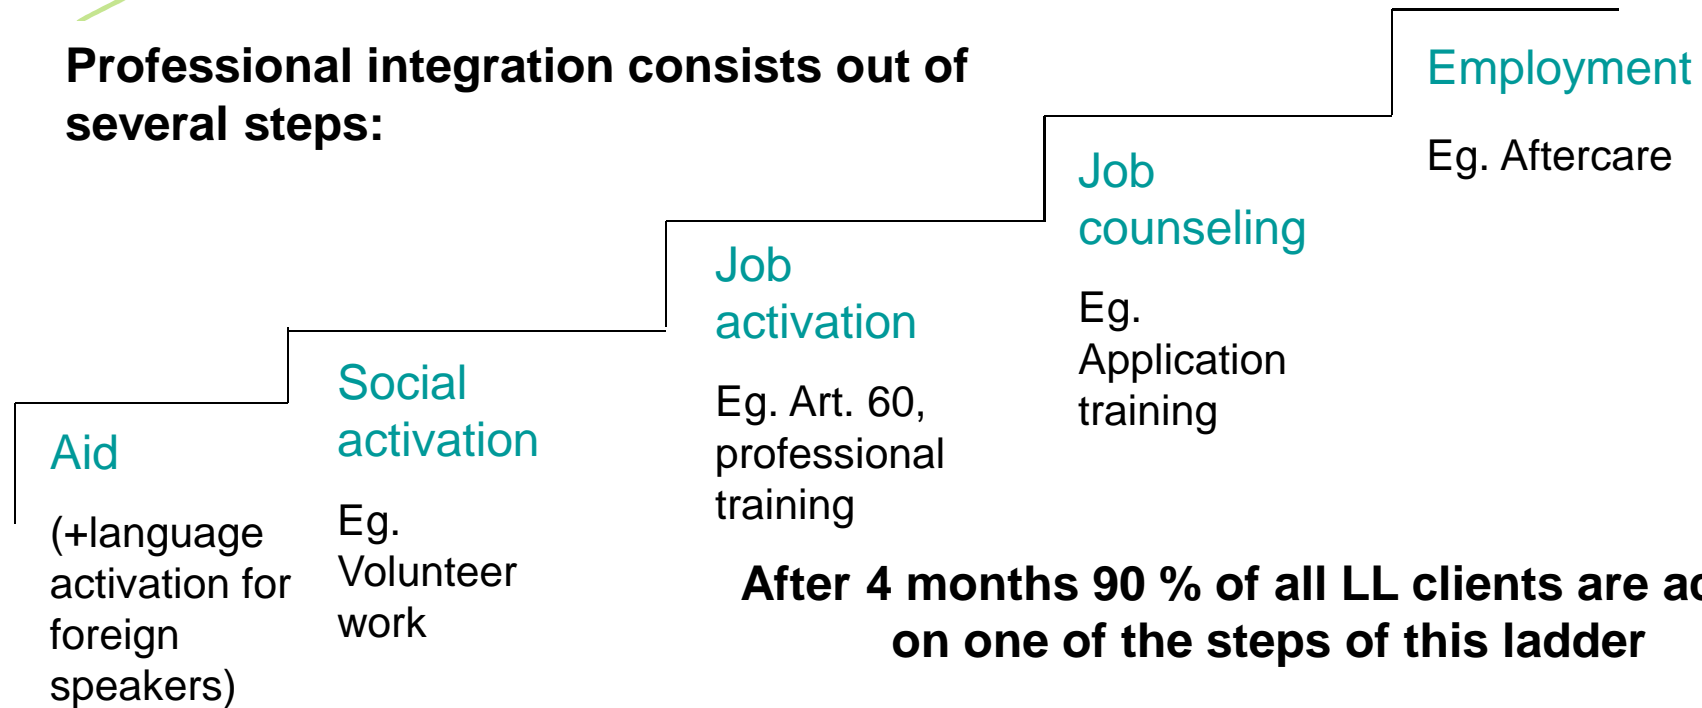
Professional integration consists out of several steps:

Employment

Eg. Aftercare

Job counseling

Eg. Application training

Job activation

Eg. Art. 60, professional training

Social activation

Eg. Volunteer work

Aid

(+language activation for foreign speakers)

After 4 months 90 % of all LL clients are ac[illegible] on one of the steps of this ladder